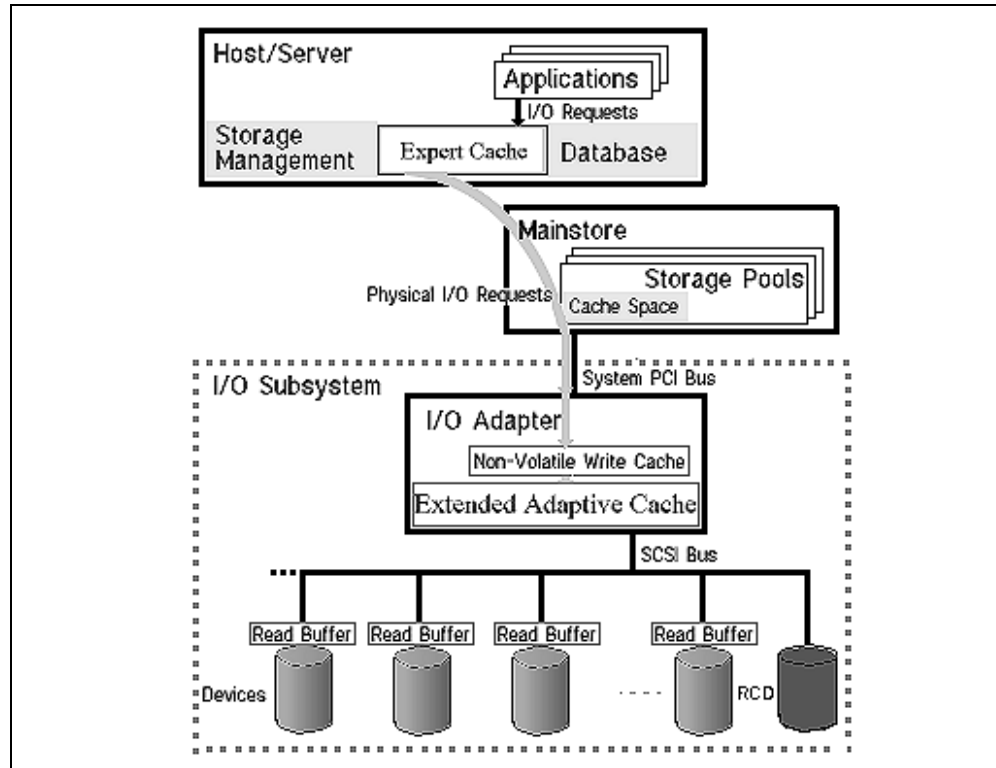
Host/Server

Applications

I/O Requests

Storage Management

Expert Cache

Database

Mainstore

Storage Pools

Physical I/O Requests

Cache Space

I/O Subsystem

System PCI Bus

I/O Adapter

Non-Volatile Write Cache

Extended Adaptive Cache

SCSI Bus

Read Buffer

Read Buffer

Read Buffer

Read Buffer

Devices

RCD